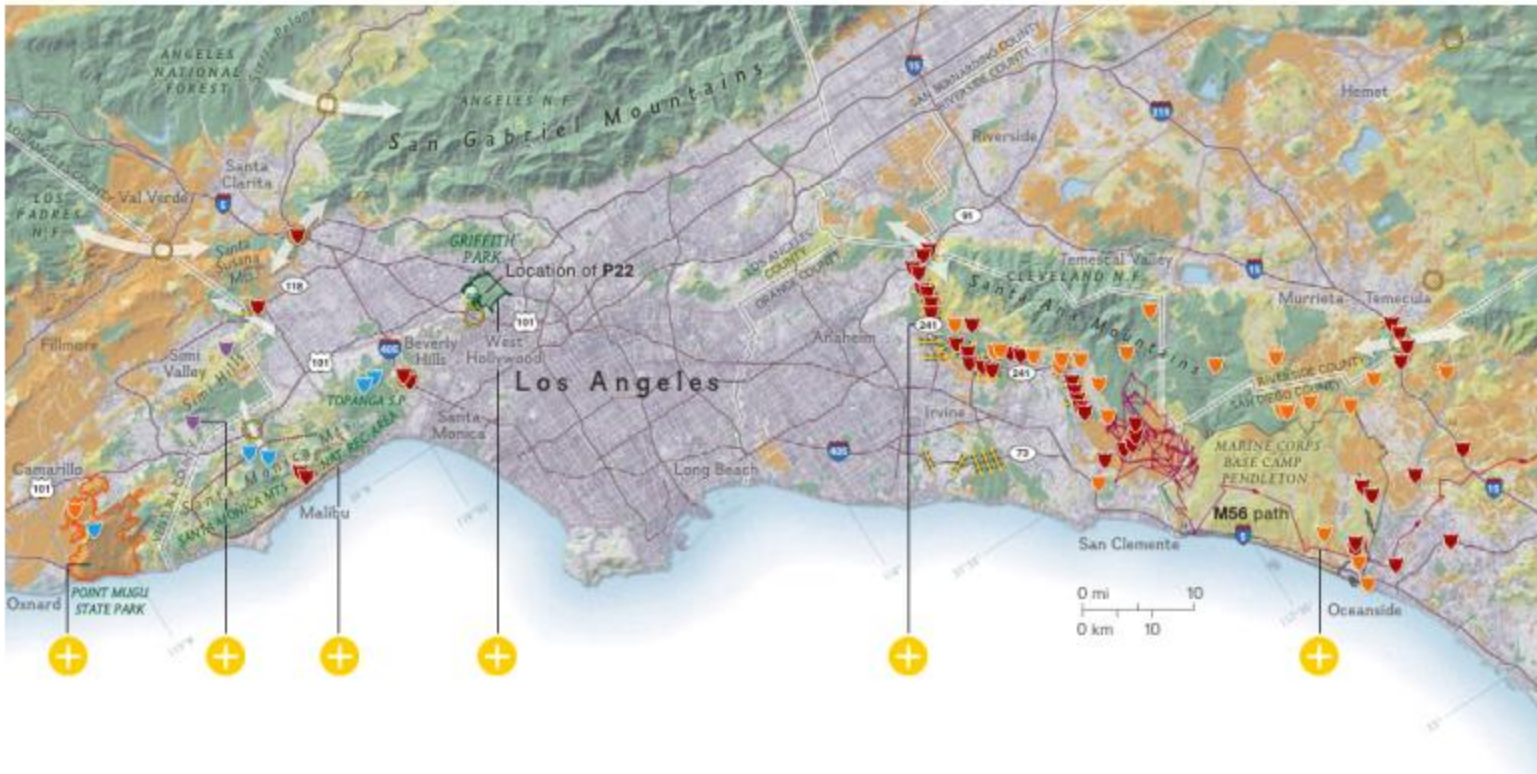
ANGELES NATIONAL FOREST

ANGELES N.F.

San Gabriel Mountains

15

SAN BERNARDINO COUNTY
RIVERSIDE COUNTY

215

Riverside

Hemet

LOS ANGELES COUNTY

Val Verde

LOS PADRES N.F.

Santa Clarita

5

Santa Susana Mts.

GRIFFITH PARK

Location of P22

LOS ANGELES COUNTY
ORANGE COUNTY

91

Temescal Valley

CLEVELAND N.F.

15

Santa Ana Mountains

Murrieta

Temecula

118

Fillmore

Simi Valley

Simi Hills

101

405

Beverly Hills

101

West Hollywood

Los Angeles

Anaheim

241

241

RIVERSIDE COUNTY
SAN DIEGO COUNTY

TOPANGA S.P.

Santa Monica

Irvine

73

405

Long Beach

Camarillo

101

Santa Monica Mts.

SANTA MONICA MTS. NAT. REC. AREA

Malibu

MARINE CORPS BASE CAMP PENDLETON

M56 path

San Clemente

5

15

Oxnard

POINT MUGU STATE PARK

0 mi 10

0 km 10

Oceanside